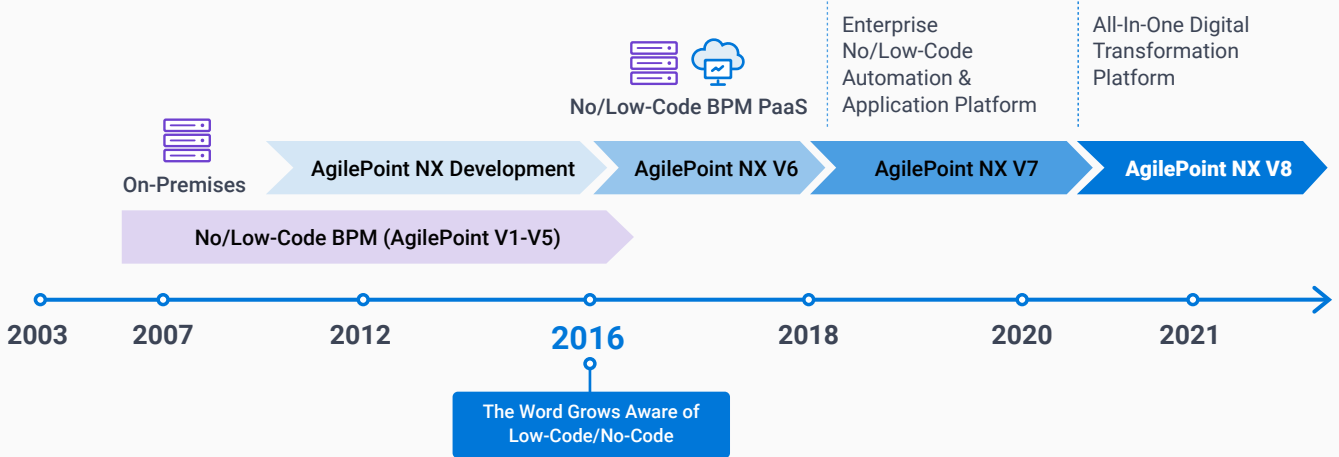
Enterprise No/Low-Code Automation & Application Platform

All-In-One Digital Transformation Platform

No/Low-Code BPM PaaS

On-Premises

AgilePoint NX Development

AgilePoint NX V6

AgilePoint NX V7

AgilePoint NX V8

No/Low-Code BPM (AgilePoint V1-V5)

2003

2007

2012

2016

2018

2020

2021

The Word Grows Aware of Low-Code/No-Code